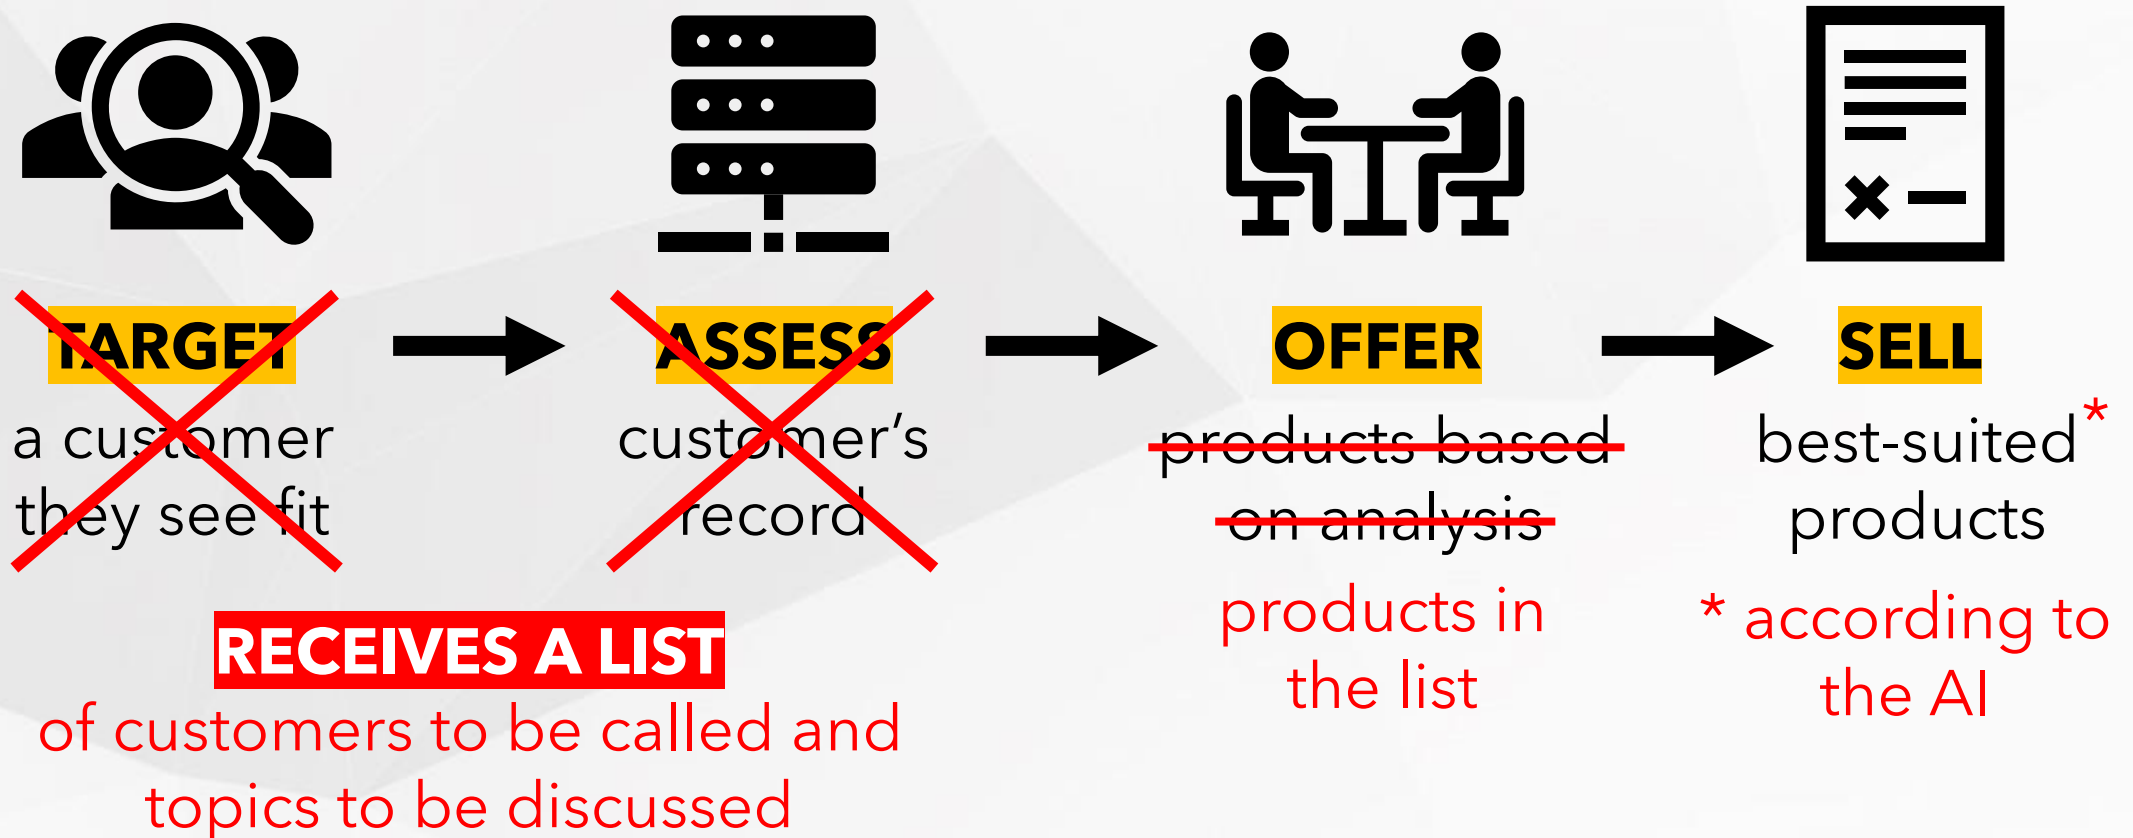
TARGET
a customer they see fit

ASSESS
customer's record

OFFER
~~products based on analysis~~
products in the list

SELL
best-suited* products
* according to the AI

RECEIVES A LIST
of customers to be called and topics to be discussed